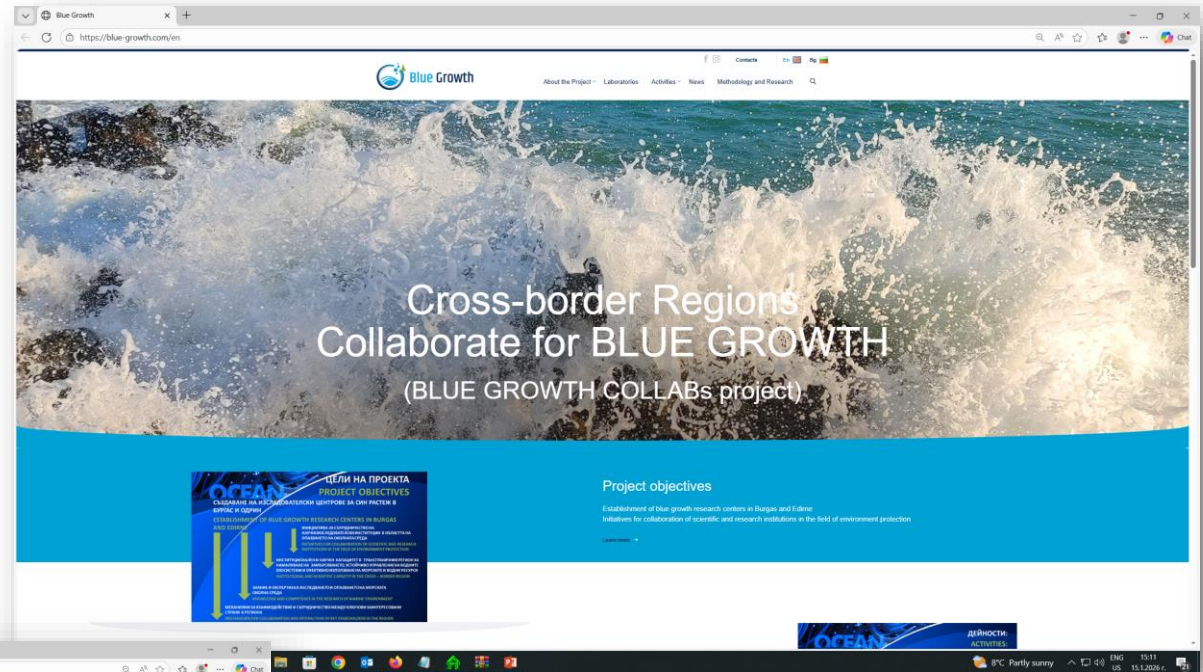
Blue Growth
https://blue-growth.com/en
Chat

Contacts En Bg

Blue Growth

About the Project Laboratories Activities News Methodology and Research

Cross-border Regions Collaborate for BLUE GROWTH
(BLUE GROWTH COLLABs project)

OCEAN
ЦЕЛИ НА ПРОЕКТА
PROJECT OBJECTIVES
СЪЗДАВАНЕ НА ИЗСЛЕДОВАТЕЛСКИ ЦЕНТРОВЕ ЗА СИН РАСТЕЖ В БУРГАС И ОДРИН
ESTABLISHMENT OF BLUE GROWTH RESEARCH CENTERS IN BURGAS AND EDIRNE
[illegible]

Project objectives

Establishment of blue growth research centers in Burgas and Edirne
Initiatives for collaboration of scientific and research institutions in the field of environment protection

Learn more →

OCEAN
ДЕЙНОСТИ:
ACTIVITIES:

Chat

8°C Partly sunny ENG US 15:11 15.1.2026 г.